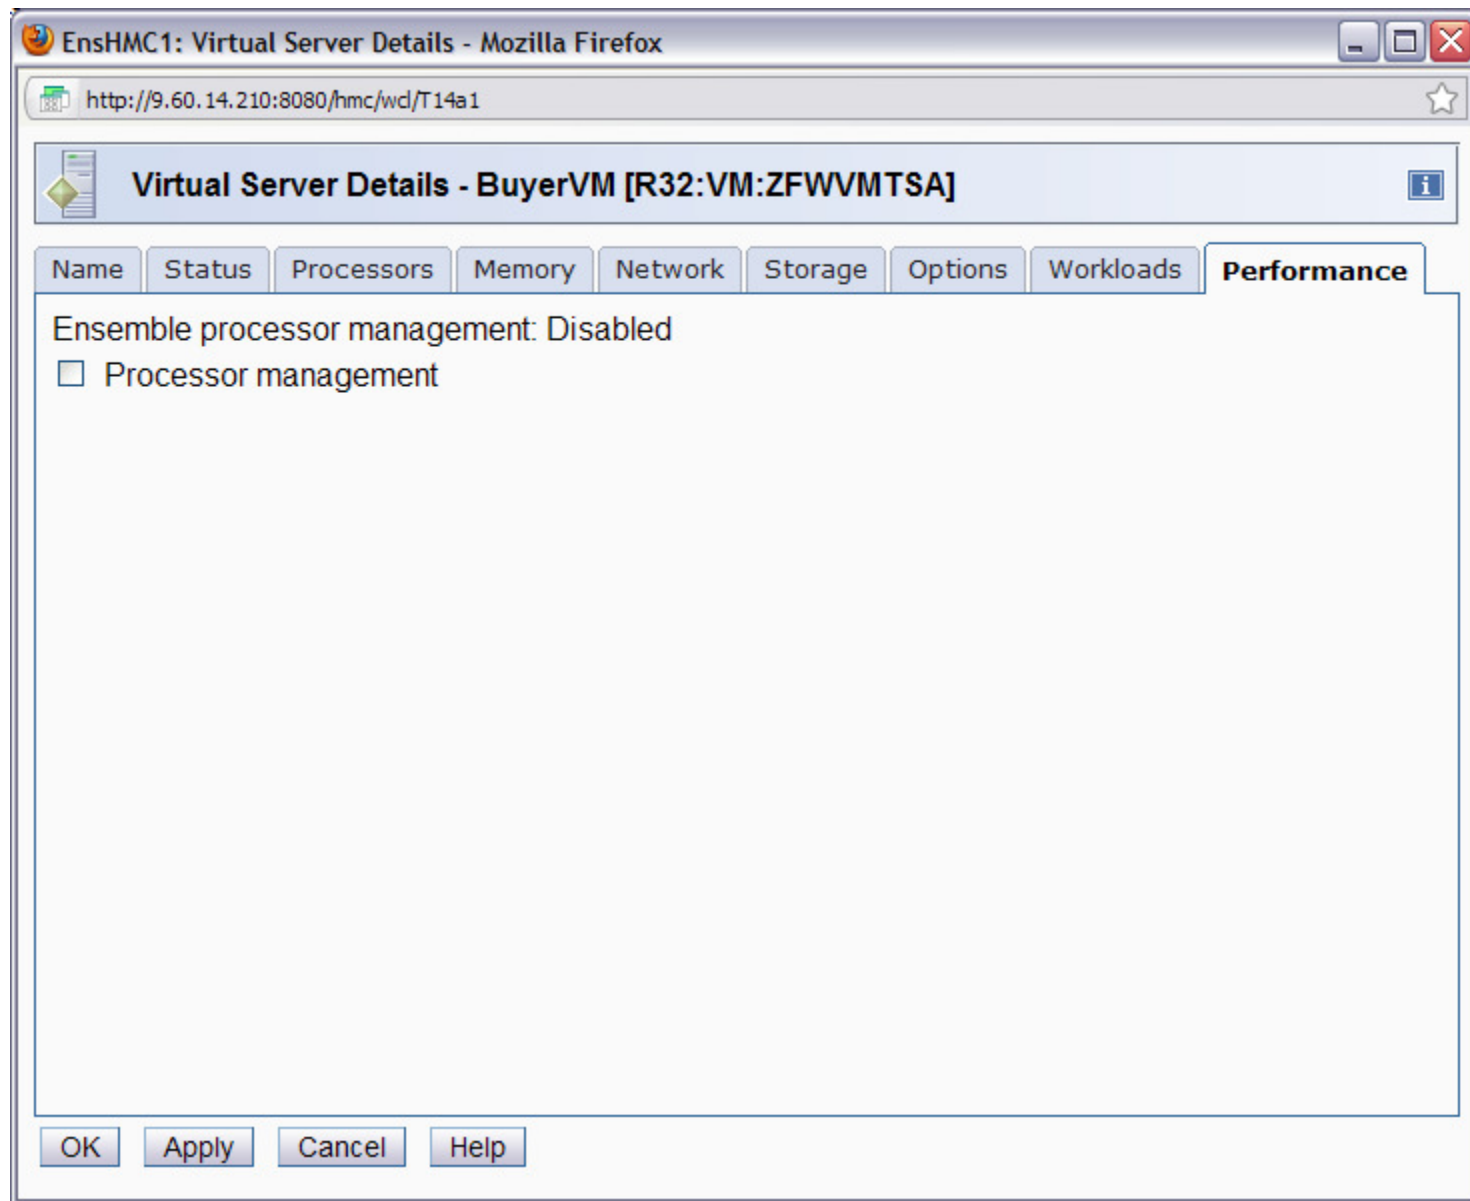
EnsHMC1: Virtual Server Details - Mozilla Firefox

http://9.60.14.210:8080/hmc/wcl/T14a1

Virtual Server Details - BuyerVM [R32:VM:ZFWVMTSA]

Name | Status | Processors | Memory | Network | Storage | Options | Workloads | Performance

Ensemble processor management: Disabled

Processor management

OK | Apply | Cancel | Help